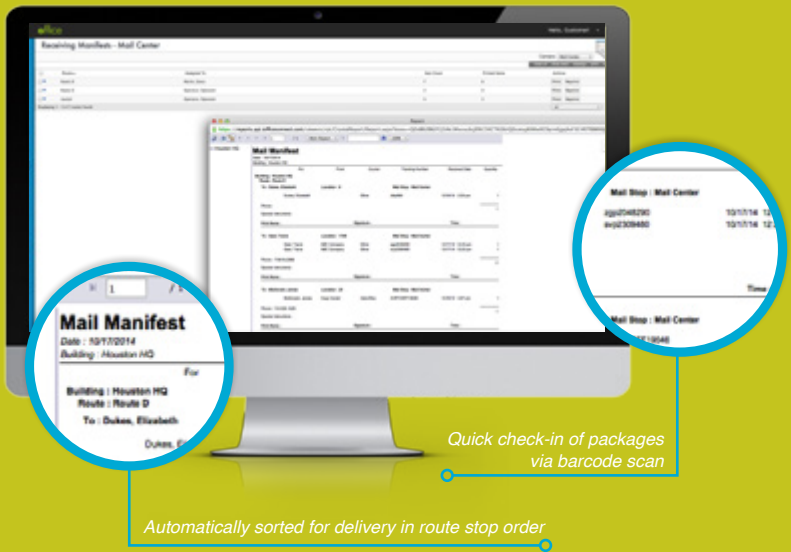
Receiving Manifests - Mail Center

Mail Manifest

Mail Manifest
Date : 10/17/2014
Building : Houston HQ

For

Building : Houston HQ
Route : Route D

To : Dukes, Elizabeth

Dukes, E

Mail Stop : Mail Center

zjgd2048290 10/1/14 12
avjd2309480 10/1/14 12

Time

Mail Stop : Mail Center

Quick check-in of packages via barcode scan

Automatically sorted for delivery in route stop order